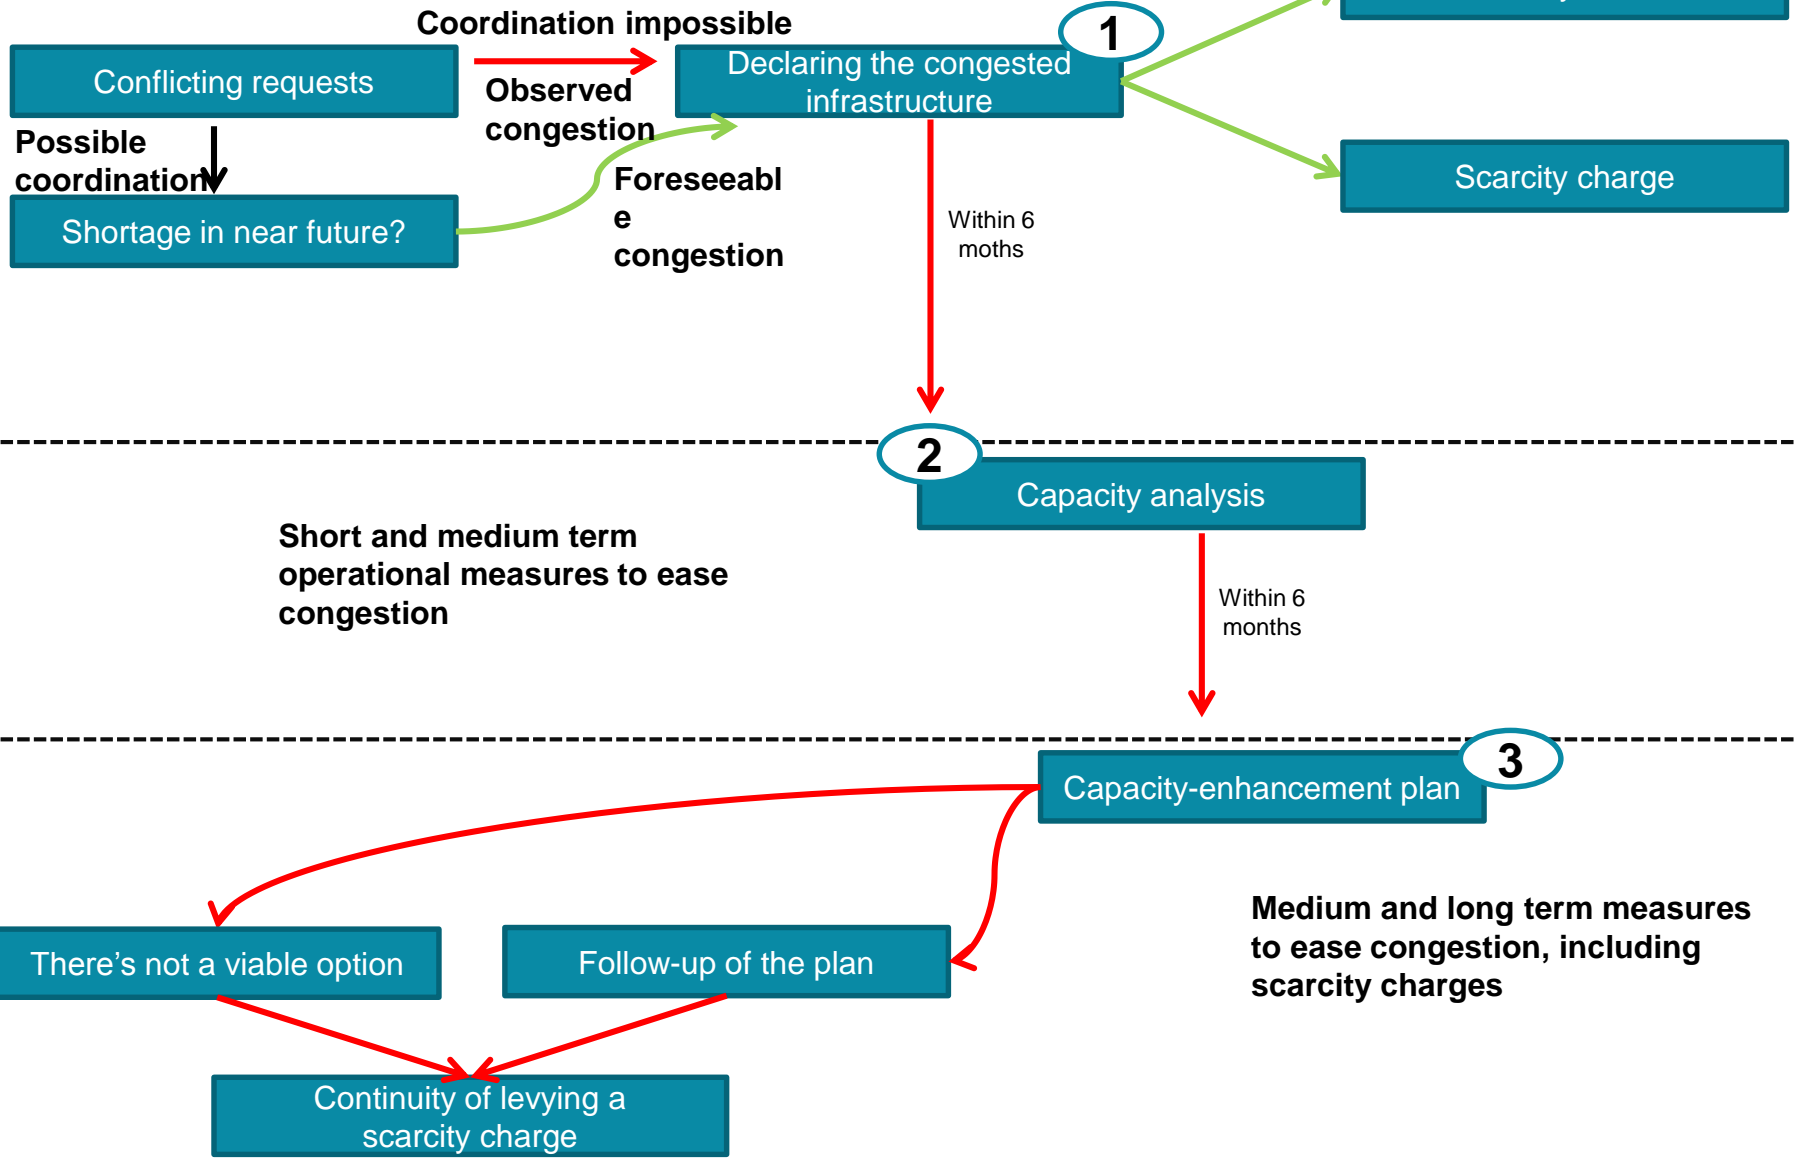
Coordination impossible

Conflicting requests

Observed congestion

Declaring the congested infrastructure

1

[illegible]

Possible coordination

Shortage in near future?

Foreseeabl e congestion

Scarcity charge

Within 6 moths

2

Capacity analysis

Short and medium term operational measures to ease congestion

Within 6 months

Capacity-enhancement plan

3

There’s not a viable option

Follow-up of the plan

Medium and long term measures to ease congestion, including scarcity charges

Continuity of levying a scarcity charge